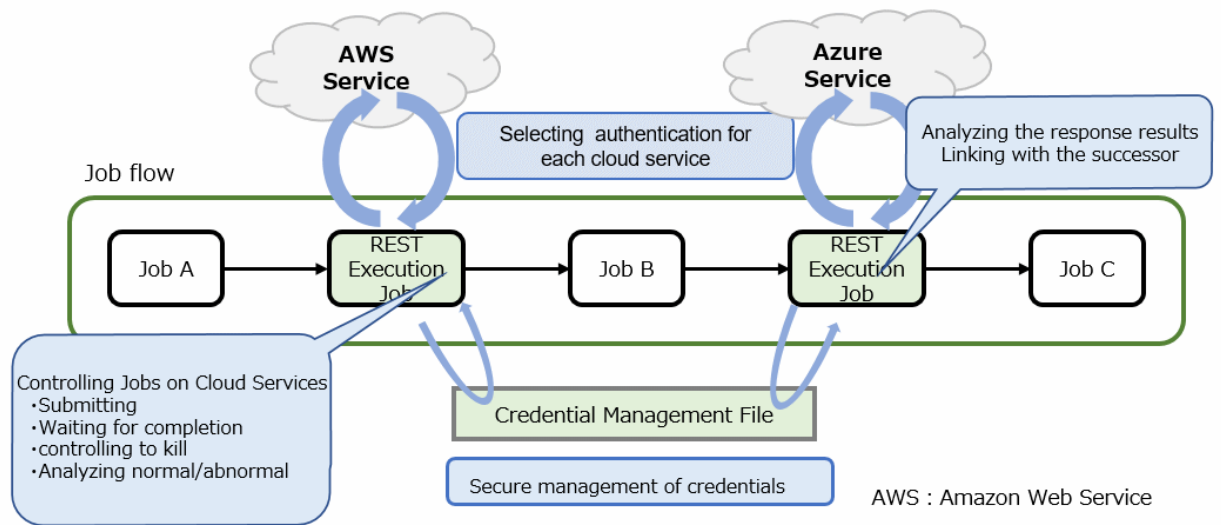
AWS Service

Azure Service

Selecting authentication for each cloud service

Analyzing the response results Linking with the successor

Job flow

Job A

REST Execution Job

Job B

REST Execution Job

Job C

Controlling Jobs on Cloud Services
・Submitting
・Waiting for completion
・controlling to kill
・Analyzing normal/abnormal

Credential Management File

Secure management of credentials

AWS : Amazon Web Service